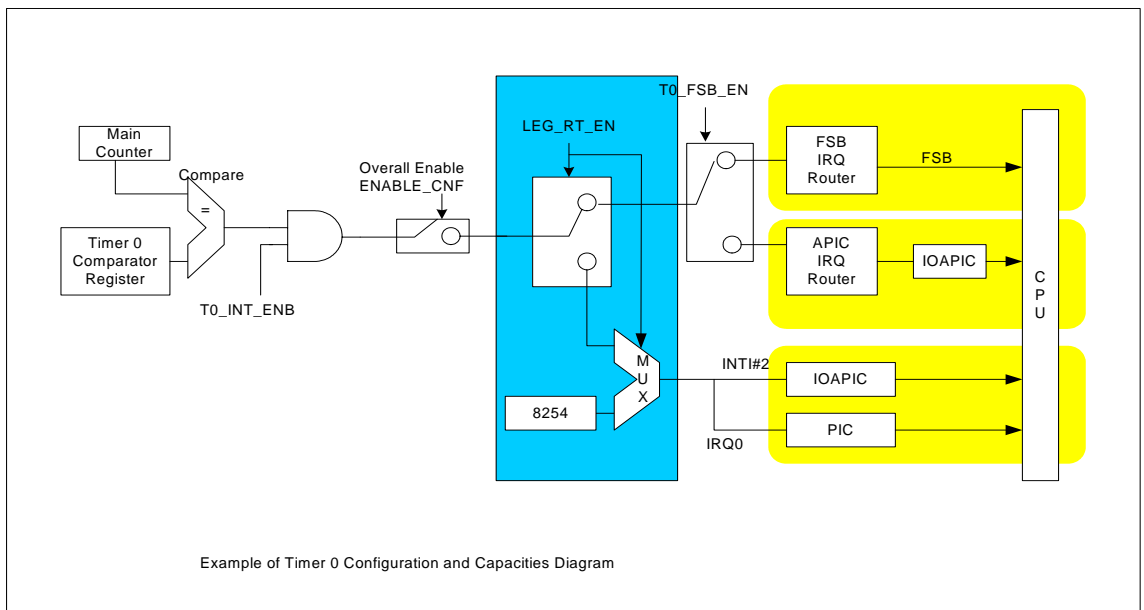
Main Counter

Compare

=

Timer 0 Comparator Register

T0_INT_ENB

Overall Enable ENABLE_CNF

LEG_RT_EN

T0_FSB_EN

FSB IRQ Router

FSB

APIC IRQ Router

IOAPIC

C P U

M U X

8254

INTI#2

IOAPIC

IRQ0

PIC

Example of Timer 0 Configuration and Capacities Diagram